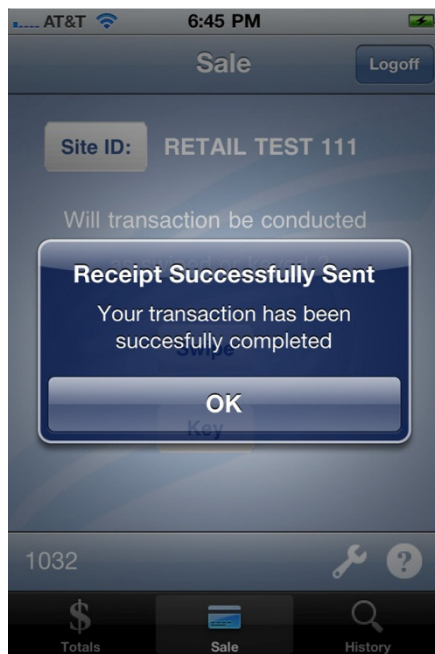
AT&T 6:45 PM

Sale

Logoff

Site ID: RETAIL TEST 111

Will transaction be conducted

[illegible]

Receipt Successfully Sent

Your transaction has been succesfully completed

OK

Swipe

Key

1032

?

$
Totals

Sale

History